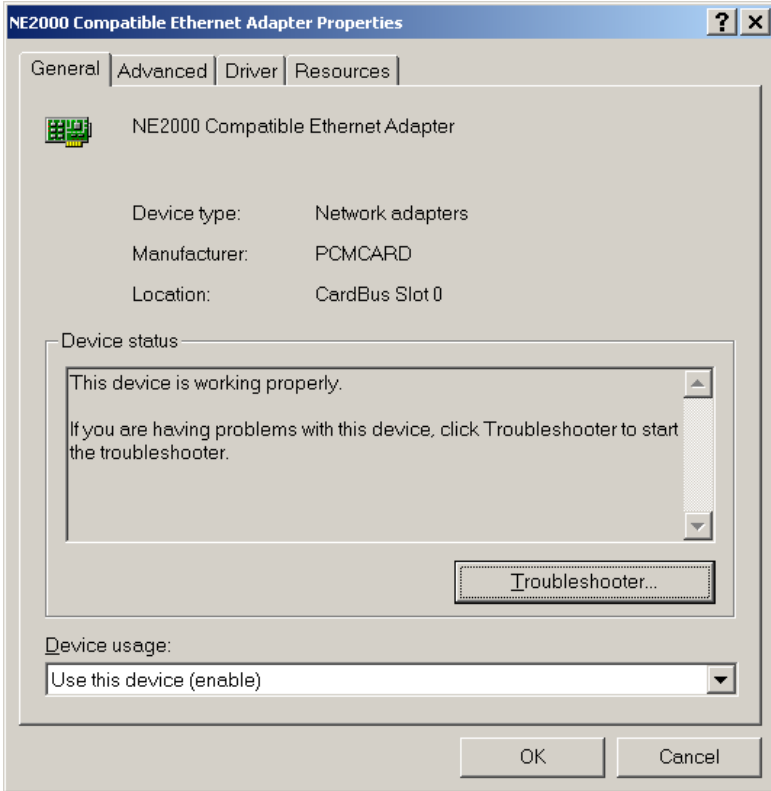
NE2000 Compatible Ethernet Adapter Properties

?
X

General | Advanced | Driver | Resources

NE2000 Compatible Ethernet Adapter

Device type: Network adapters

Manufacturer: PCMCARD

Location: CardBus Slot 0

Device status

This device is working properly.

If you are having problems with this device, click Troubleshooter to start the troubleshooter.

Troubleshooter...

Device usage:

Use this device (enable)

OK

Cancel